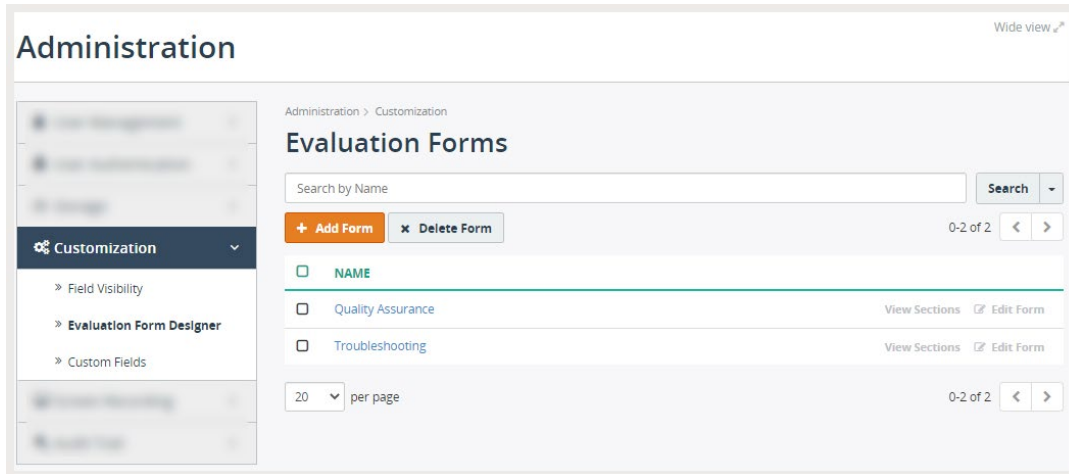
Administration

Wide view

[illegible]
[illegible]
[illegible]
Customization
» Field Visibility
» Evaluation Form Designer
» Custom Fields
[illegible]
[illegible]

Administration > Customization

Evaluation Forms

Search by Name
Search

+ Add Form
× Delete Form
0-2 of 2

| | NAME | |
|---|---|---|
| | Quality Assurance | View Sections Edit Form |
| | Troubleshooting | View Sections Edit Form |

20 per page
0-2 of 2